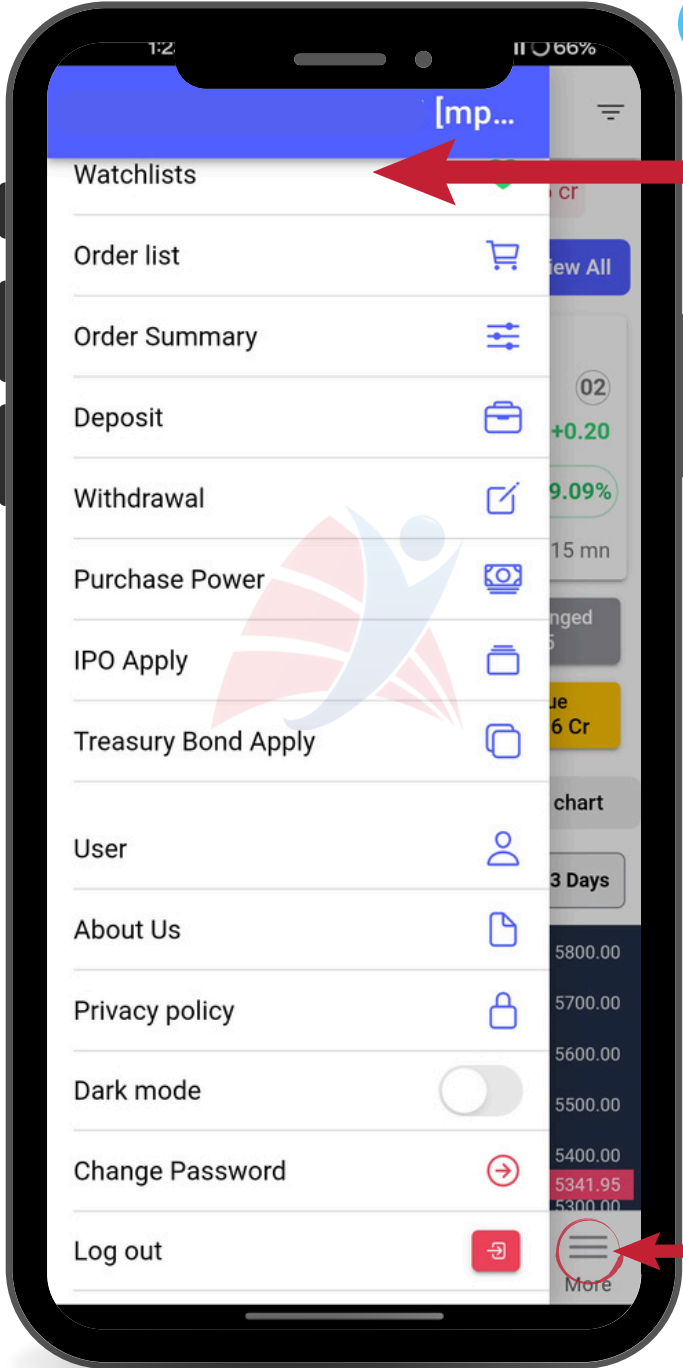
1:2 66%

[mp...

Watchlists

Order list

Order Summary

Deposit

Withdrawal

Purchase Power

IPO Apply

Treasury Bond Apply

User

About Us

Privacy policy

Dark mode

Change Password

Log out

cr

iew All

02

+0.20

9.09%

15 mn

nged

ue
6 Cr

chart

3 Days

5800.00

5700.00

5600.00

5500.00

5400.00

5341.95

5300.00

More